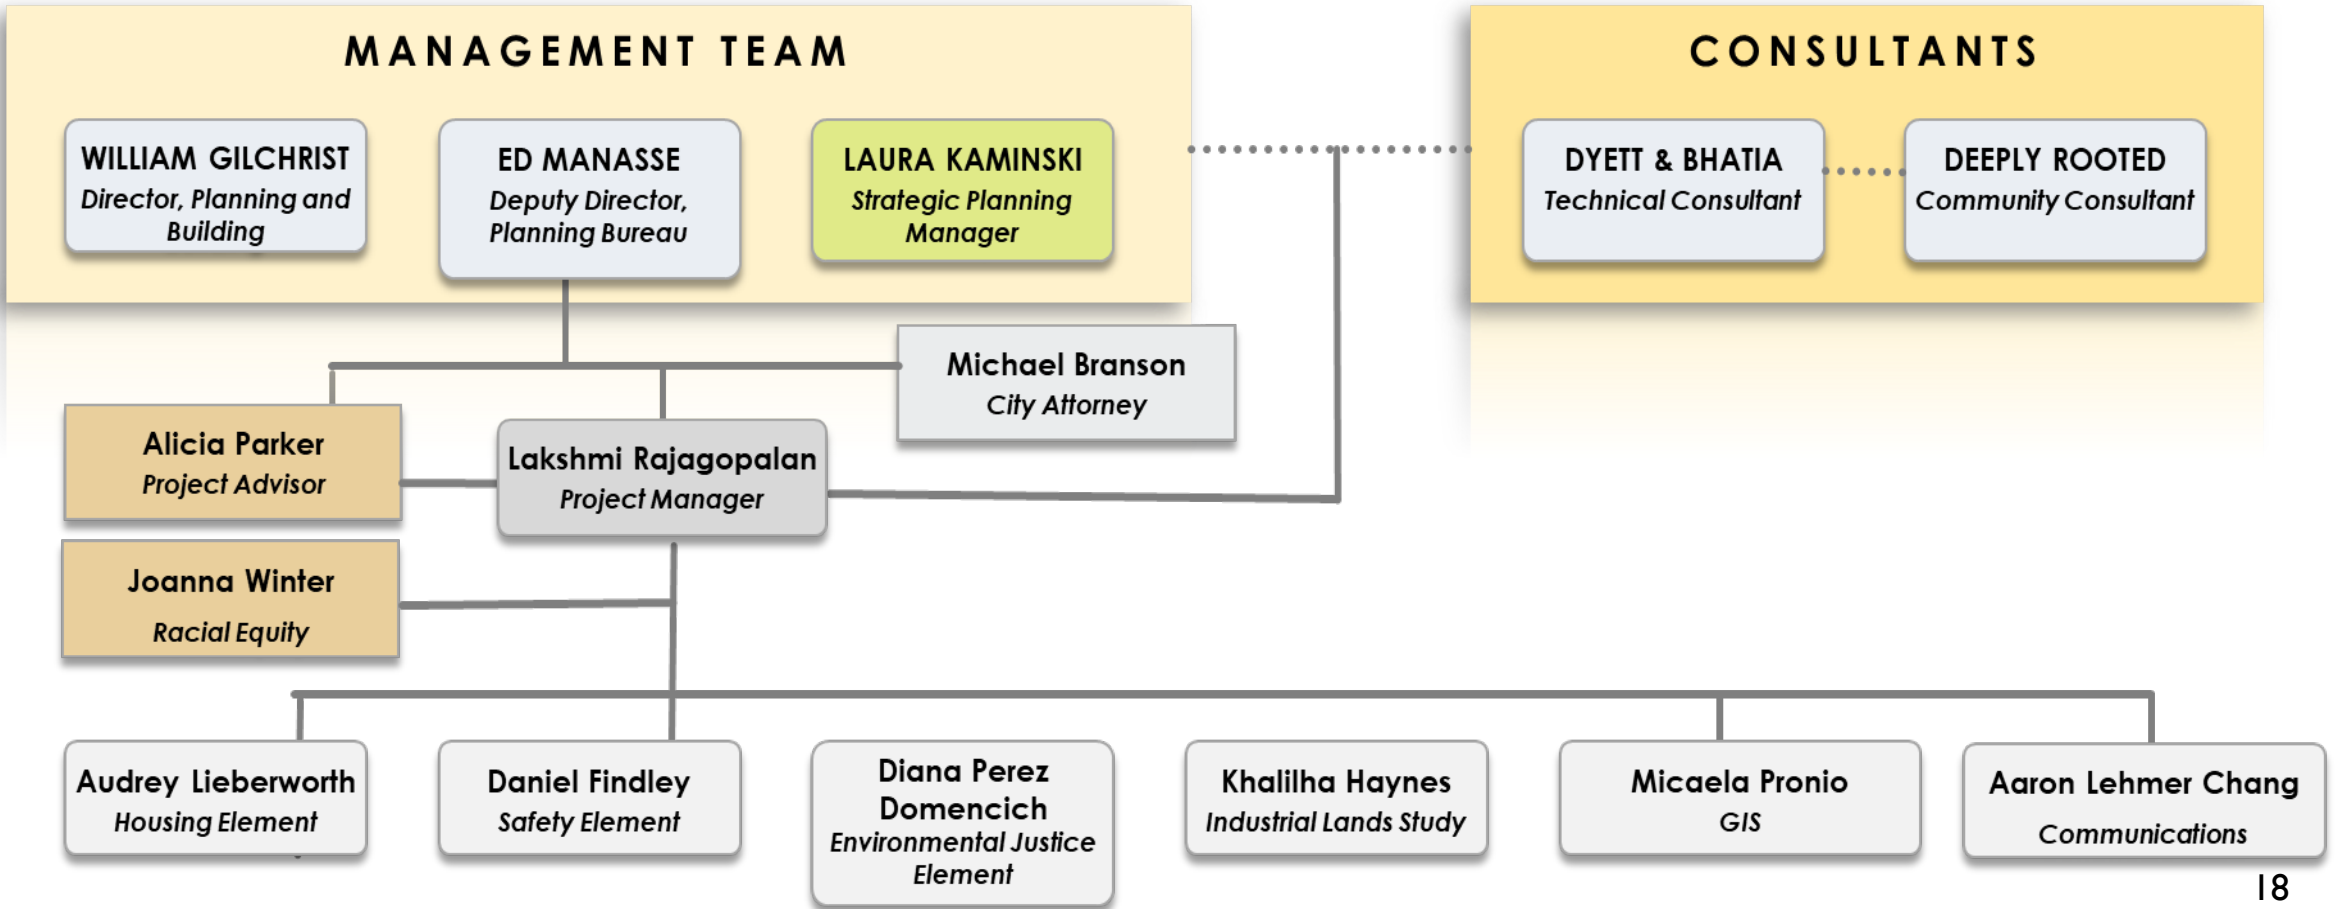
MANAGEMENT TEAM

WILLIAM GILCHRIST
Director, Planning and Building

ED MANASSE
Deputy Director, Planning Bureau

LAURA KAMINSKI
Strategic Planning Manager

CONSULTANTS

DYETT & BHATIA
Technical Consultant

DEEPLY ROOTED
Community Consultant

Michael Branson
City Attorney

Alicia Parker
Project Advisor

Lakshmi Rajagopalan
Project Manager

Joanna Winter
Racial Equity

Audrey Lieberworth
Housing Element

Daniel Findley
Safety Element

Diana Perez Domencich
Environmental Justice Element

Khalilha Haynes
Industrial Lands Study

Micaela Pronio
GIS

Aaron Lehmer Chang
Communications

18